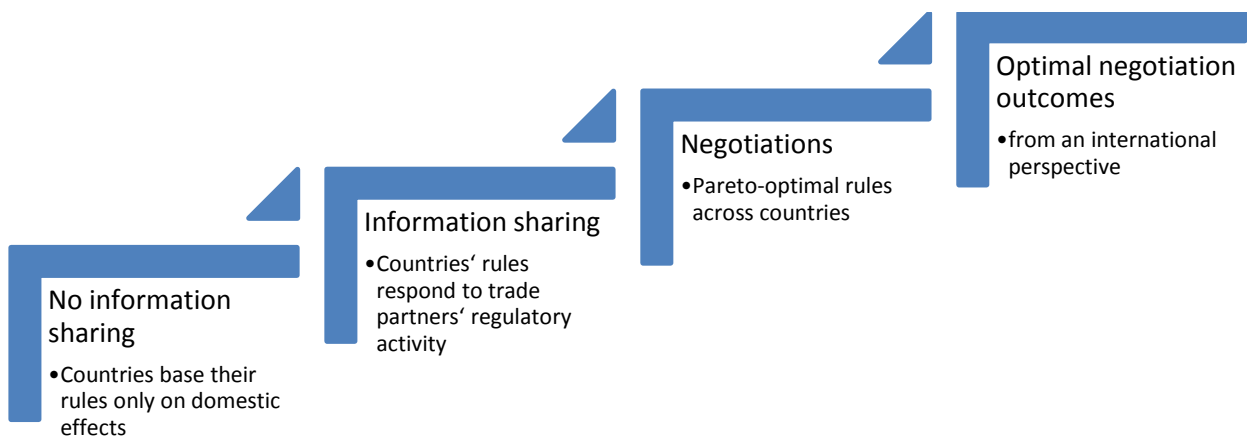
No information sharing

•Countries base their rules only on domestic effects

Information sharing

•Countries‘ rules respond to trade partners‘ regulatory activity

Negotiations

•Pareto-optimal rules across countries

Optimal negotiation outcomes

•from an international perspective